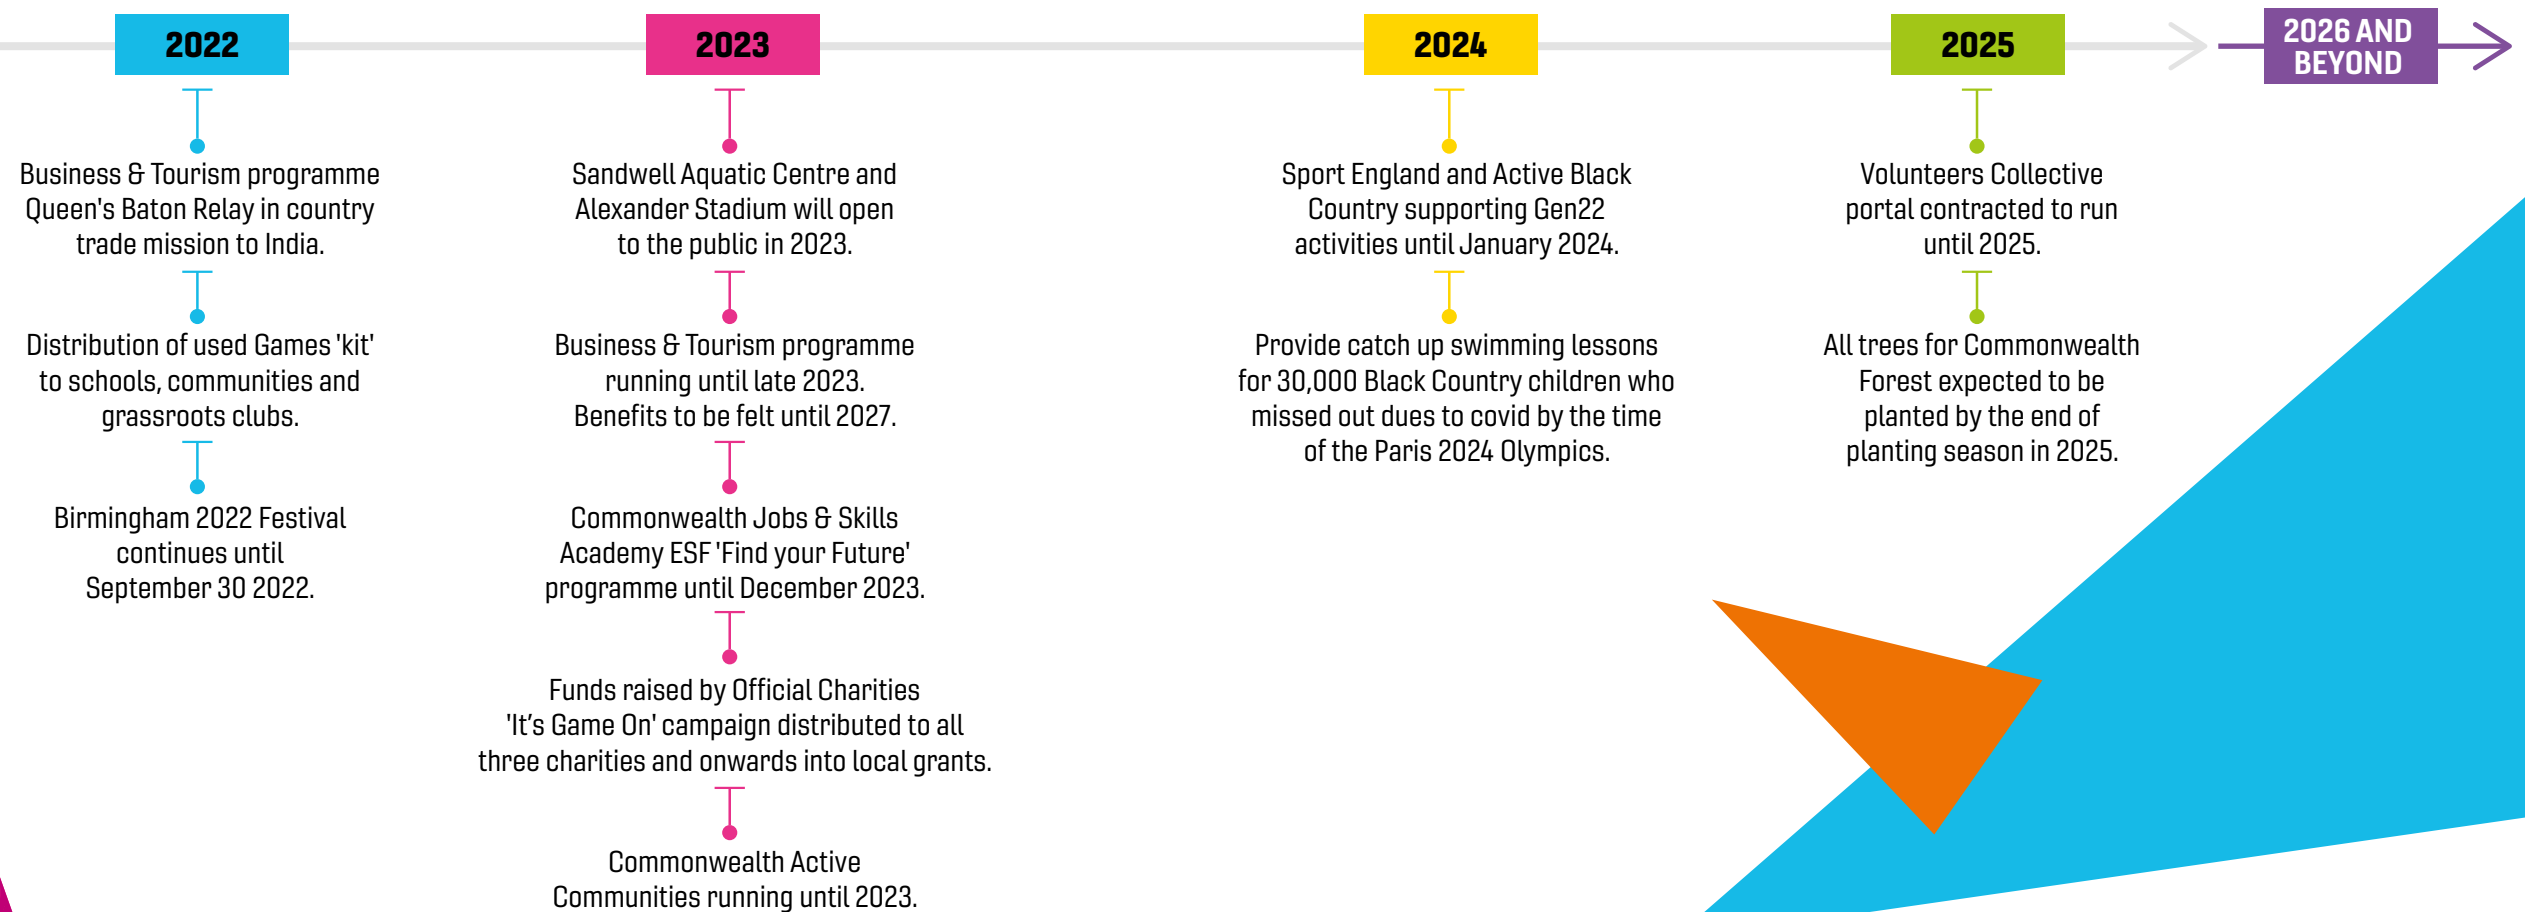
2022

Business & Tourism programme Queen's Baton Relay in country trade mission to India.

Distribution of used Games 'kit' to schools, communities and grassroots clubs.

Birmingham 2022 Festival continues until September 30 2022.

2023

Sandwell Aquatic Centre and Alexander Stadium will open to the public in 2023.

Business & Tourism programme running until late 2023. Benefits to be felt until 2027.

Commonwealth Jobs & Skills Academy ESF 'Find your Future' programme until December 2023.

Funds raised by Official Charities 'It's Game On' campaign distributed to all three charities and onwards into local grants.

Commonwealth Active Communities running until 2023.

2024

Sport England and Active Black Country supporting Gen22 activities until January 2024.

Provide catch up swimming lessons for 30,000 Black Country children who missed out dues to covid by the time of the Paris 2024 Olympics.

2025

Volunteers Collective portal contracted to run until 2025.

All trees for Commonwealth Forest expected to be planted by the end of planting season in 2025.

2026 AND BEYOND